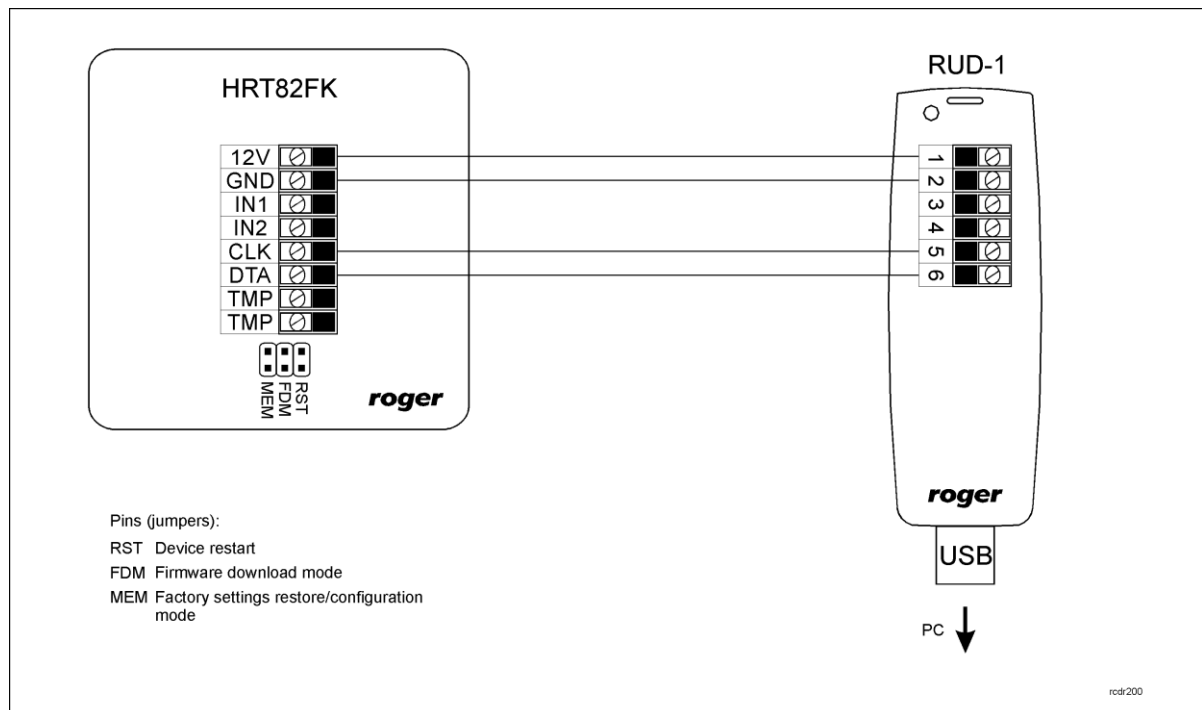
HRT82FK

12V
GND
IN1
IN2
CLK
DTA
TMP
TMP

MEM
FDM
RST

roger

RUD-1

1
2
3
4
5
6

roger

USB

PC

Pins (jumpers):

RST Device restart

FDM Firmware download mode

MEM Factory settings restore/configuration mode

rcdr200